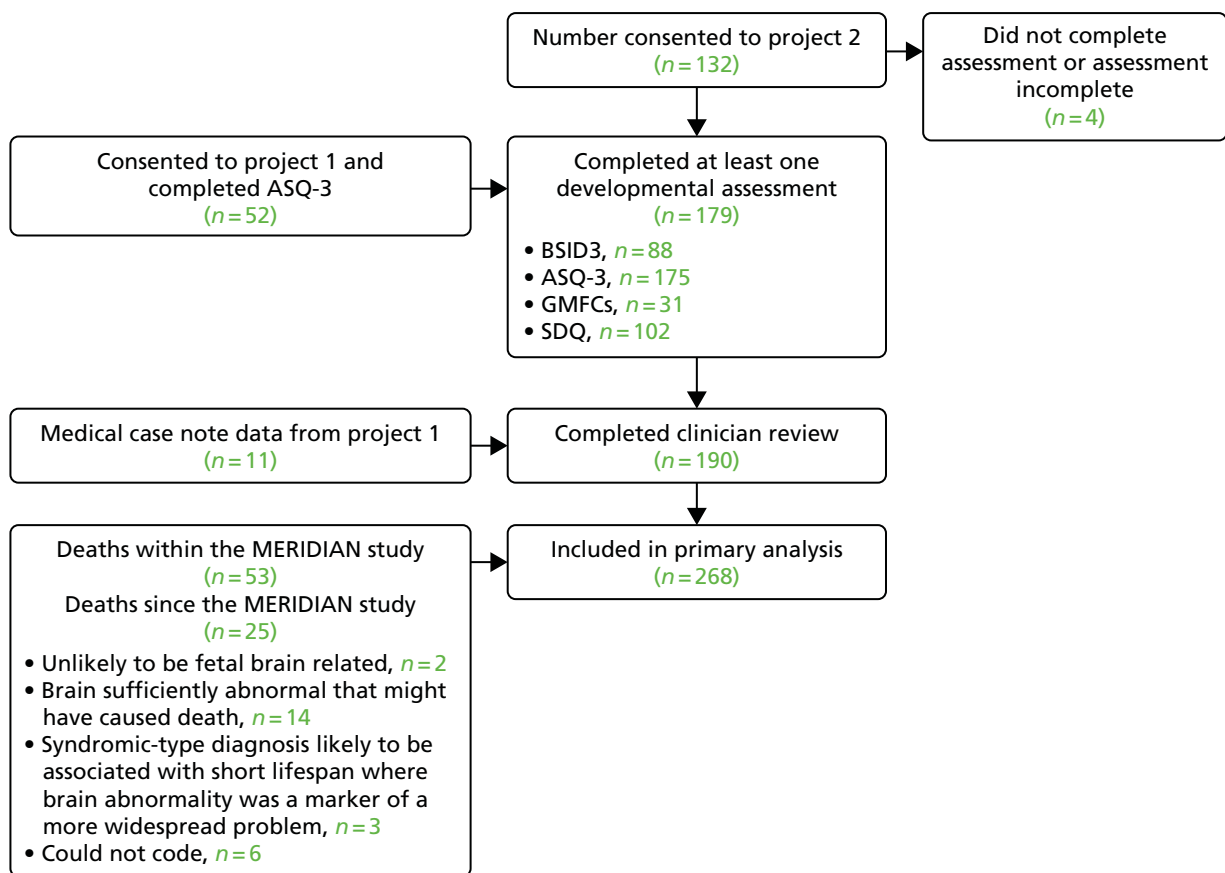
Number consented to project 2
($n = 132$)

Did not complete assessment or assessment incomplete
($n = 4$)

Consented to project 1 and completed ASQ-3
($n = 52$)

Completed at least one developmental assessment
($n = 179$)

• BSID3, $n = 88$
• ASQ-3, $n = 175$
• GMFCs, $n = 31$
• SDQ, $n = 102$

Medical case note data from project 1
($n = 11$)

Completed clinician review
($n = 190$)

Deaths within the MERIDIAN study
($n = 53$)
Deaths since the MERIDIAN study
($n = 25$)

• Unlikely to be fetal brain related, $n = 2$
• Brain sufficiently abnormal that might have caused death, $n = 14$
• Syndromic-type diagnosis likely to be associated with short lifespan where brain abnormality was a marker of a more widespread problem, $n = 3$
• Could not code, $n = 6$

Included in primary analysis
($n = 268$)